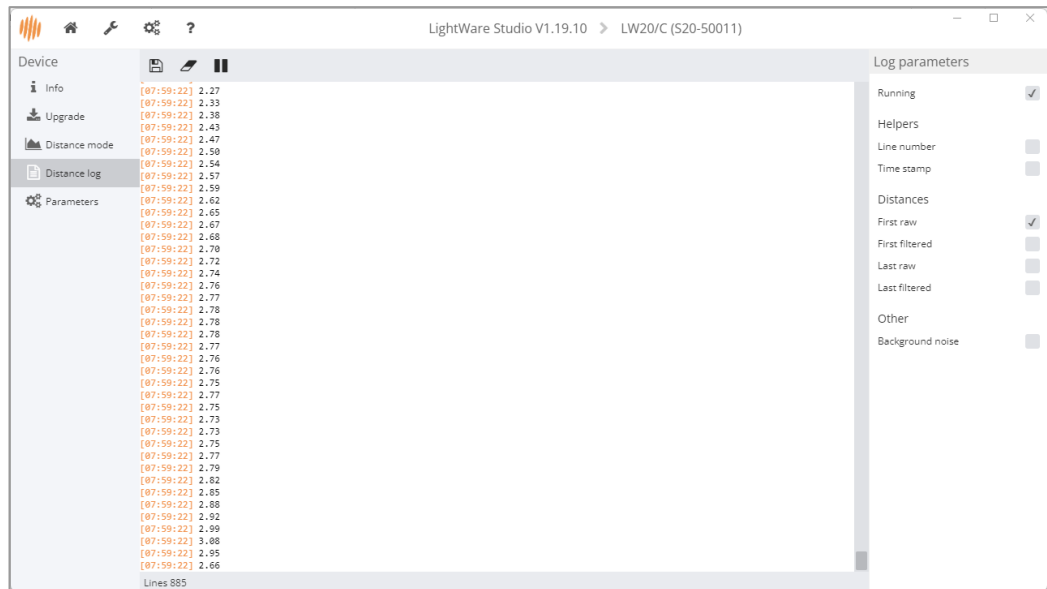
? LightWare Studio V1.19.10 > LW20/C (S20-50011)

Device
Info
Upgrade
Distance mode
Distance log
Parameters

[07:59:22] 2.27
[07:59:22] 2.33
[07:59:22] 2.38
[07:59:22] 2.43
[07:59:22] 2.47
[07:59:22] 2.50
[07:59:22] 2.54
[07:59:22] 2.57
[07:59:22] 2.59
[07:59:22] 2.62
[07:59:22] 2.65
[07:59:22] 2.67
[07:59:22] 2.68
[07:59:22] 2.70
[07:59:22] 2.72
[07:59:22] 2.74
[07:59:22] 2.76
[07:59:22] 2.77
[07:59:22] 2.78
[07:59:22] 2.78
[07:59:22] 2.78
[07:59:22] 2.77
[07:59:22] 2.76
[07:59:22] 2.76
[07:59:22] 2.75
[07:59:22] 2.77
[07:59:22] 2.75
[07:59:22] 2.73
[07:59:22] 2.73
[07:59:22] 2.75
[07:59:22] 2.77
[07:59:22] 2.79
[07:59:22] 2.82
[07:59:22] 2.85
[07:59:22] 2.88
[07:59:22] 2.92
[07:59:22] 2.99
[07:59:22] 3.08
[07:59:22] 2.95
[07:59:22] 2.66
Lines 885

Log parameters
Running
Helpers
Line number
Time stamp
Distances
First raw
First filtered
Last raw
Last filtered
Other
Background noise